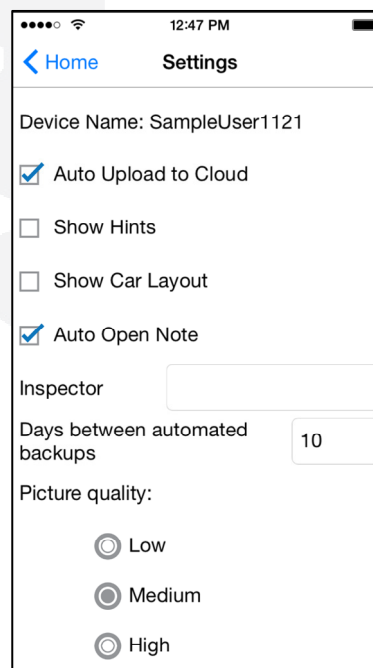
12:47 PM

Home

Settings

Device Name: SampleUser1121

Auto Upload to Cloud

Show Hints

Show Car Layout

Auto Open Note

Inspector

Days between automated backups

10

Picture quality:

Low

Medium

High